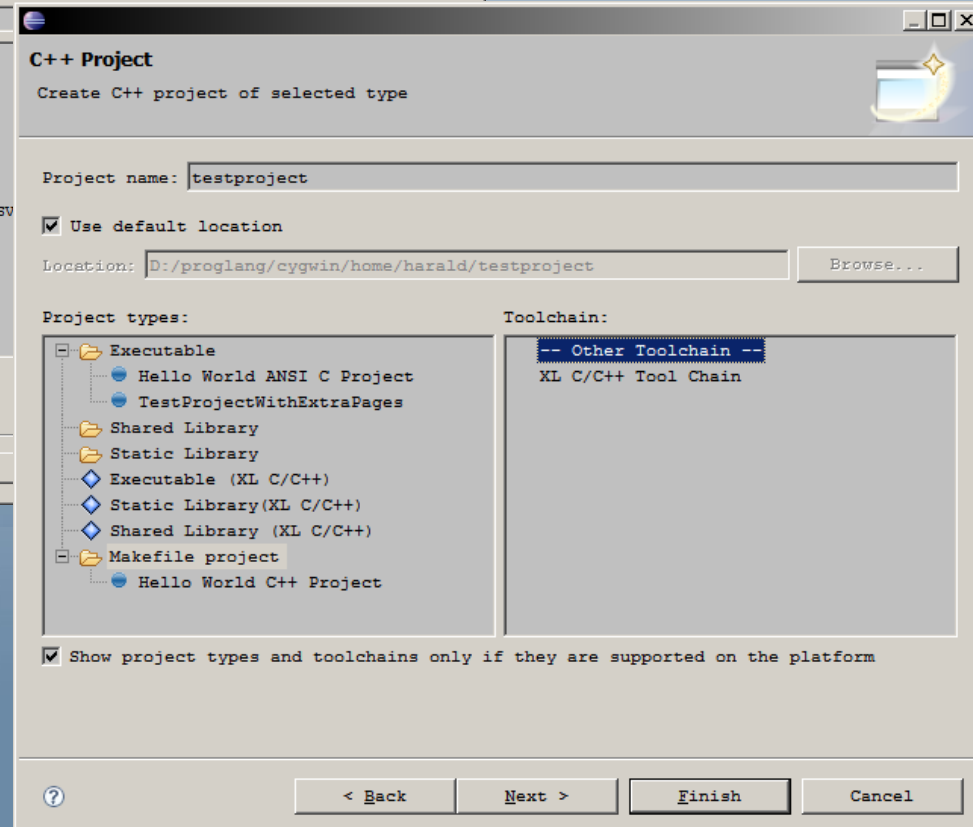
C++ Project

Create C++ project of selected type

Project name: testproject

Use default location

Location: D:/proglang/cygwin/home/harald/testproject

Browse...

Project types:

Executable
Hello World ANSI C Project
TestProjectWithExtraPages
Shared Library
Static Library
Executable (XL C/C++)
Static Library(XL C/C++)
Shared Library (XL C/C++)
Makefile project
Hello World C++ Project

Toolchain:

-- Other Toolchain --
XL C/C++ Tool Chain

Show project types and toolchains only if they are supported on the platform

< Back

Next >

Finish

Cancel